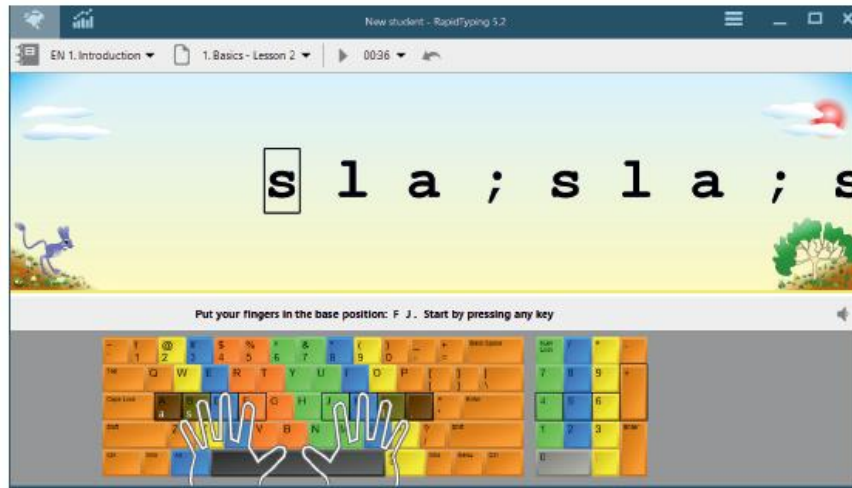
New student - RapidTyping 5.2

EN 1. Introduction ▾ 1. Basics - Lesson 2 ▾ 00:36 ▾

s l a ; s l a ; s

Put your fingers in the base position: F J . Start by pressing any key

~ ` ! 1 @ 2 # 3 $ 4 % 5 ^ 6 & 7 * 8 ( 9 ) 0 _ - + = Back Space
Tab Q W E R T Y U I O P { [ } ] | \
Caps Lock A S D F G H J K L : ; " ' Enter
Shift Z X C V B N M < , > . ? / Shift
Ctrl Win Alt Alt Win Menu Ctrl

Num Lock / * -
7 8 9 +
4 5 6
1 2 3 Enter
0 .